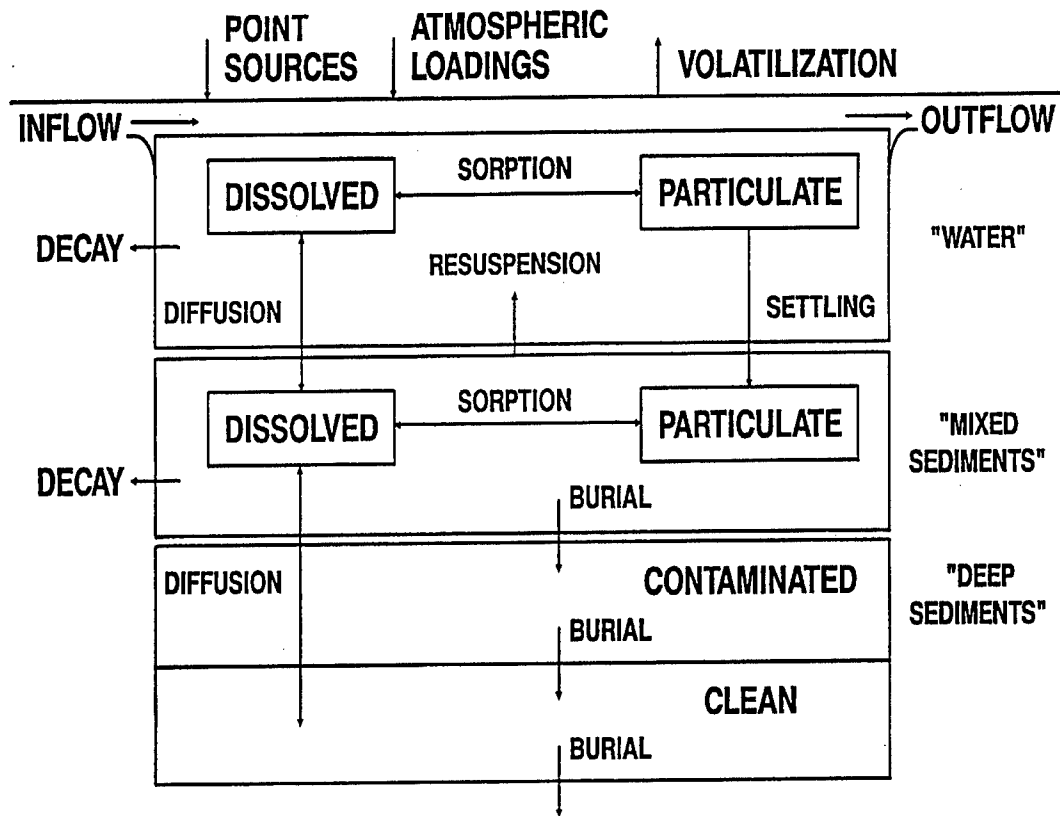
POINT SOURCES

ATMOSPHERIC LOADINGS

VOLATILIZATION

INFLOW

OUTFLOW

DISSOLVED

SORPTION

PARTICULATE

DECAY

"WATER"

RESUSPENSION

DIFFUSION

SETTLING

DISSOLVED

SORPTION

PARTICULATE

"MIXED SEDIMENTS"

DECAY

BURIAL

DIFFUSION

CONTAMINATED

"DEEP SEDIMENTS"

BURIAL

CLEAN

BURIAL